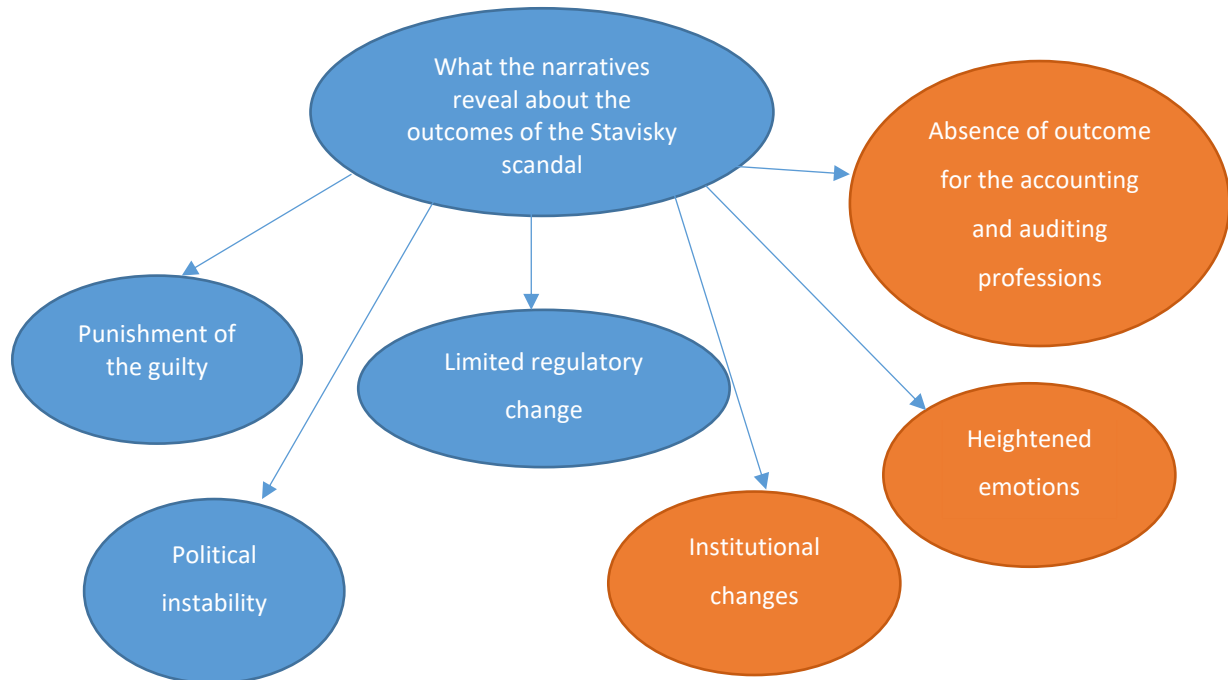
What the narratives reveal about the outcomes of the Stavisky scandal

Absence of outcome for the accounting and auditing professions

Punishment of the guilty

Limited regulatory change

Heightened emotions

Political instability

Institutional changes